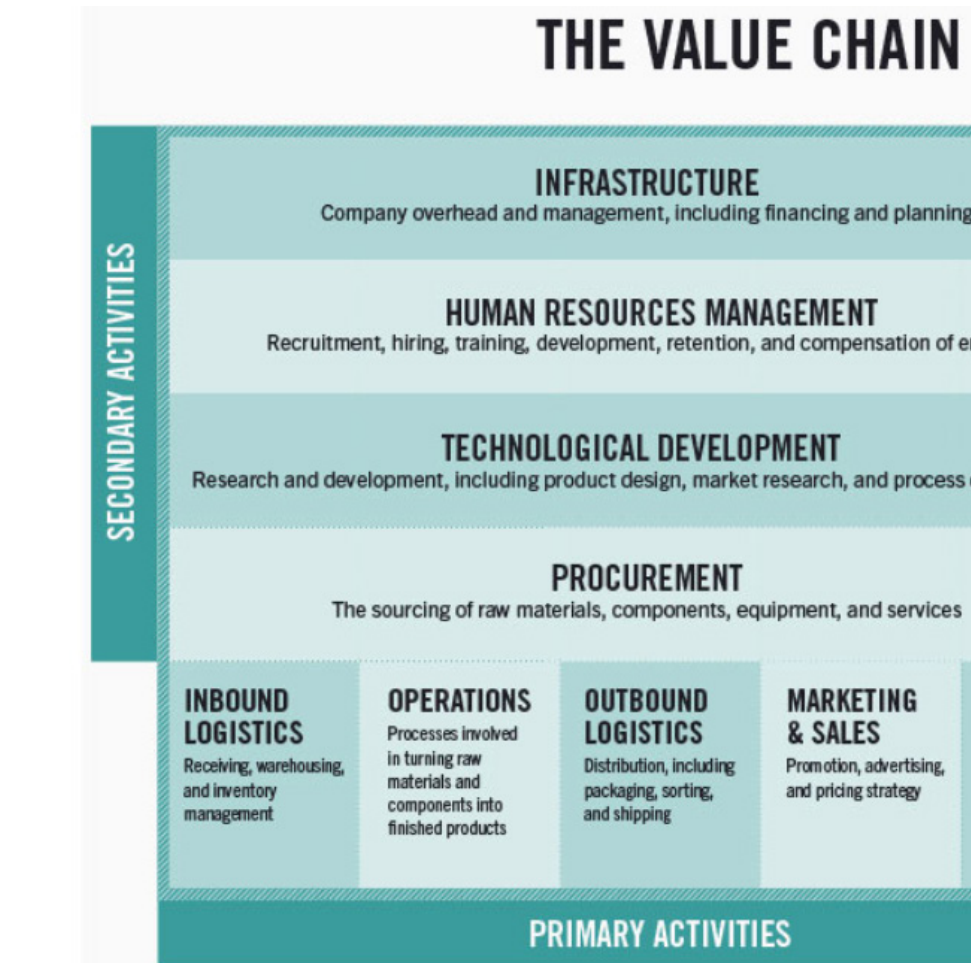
THE VALUE CHAIN

SECONDARY ACTIVITIES

INFRASTRUCTURE
Company overhead and management, including financing and planning

HUMAN RESOURCES MANAGEMENT
Recruitment, hiring, training, development, retention, and compensation of e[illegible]

TECHNOLOGICAL DEVELOPMENT
Research and development, including product design, market research, and process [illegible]

PROCUREMENT
The sourcing of raw materials, components, equipment, and services

INBOUND LOGISTICS
Receiving, warehousing, and inventory management

OPERATIONS
Processes involved in turning raw materials and components into finished products

OUTBOUND LOGISTICS
Distribution, including packaging, sorting, and shipping

MARKETING & SALES
Promotion, advertising, and pricing strategy

PRIMARY ACTIVITIES